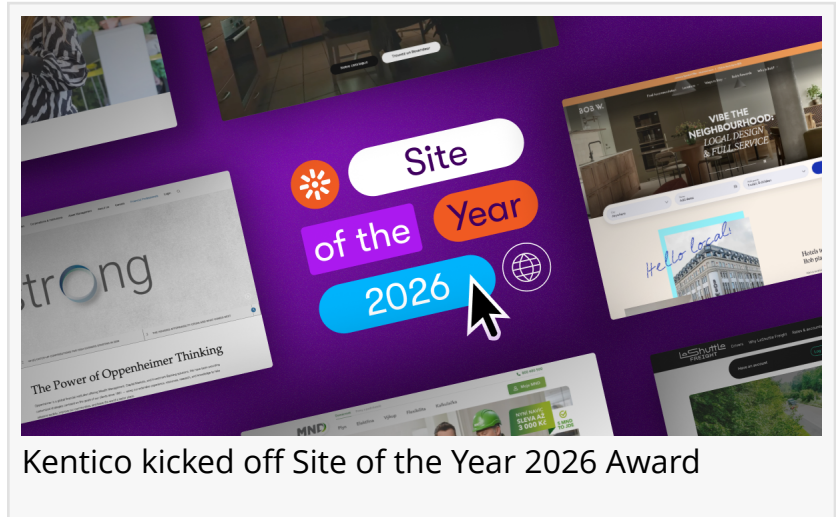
Site
of the Year
2026

strong

The Power of Oppenheimer Thinking

BOB W.
VIBE THE NEIGHBOURHOOD: LOCAL DESIGN & FULL SERVICE

Hello local

MND

LeShuttle FREIGHT

Kentico kicked off Site of the Year 2026 Award